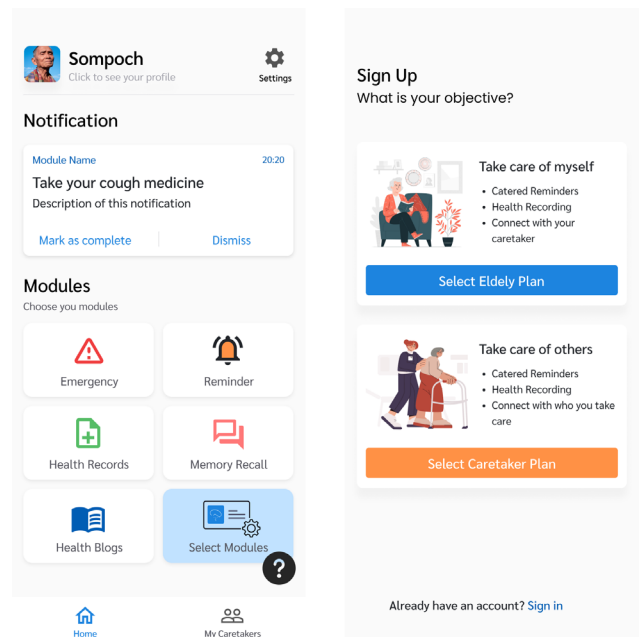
Sompoch
Click to see your profile

Settings

Notification

Module Name
20:20
Take your cough medicine
Description of this notification

Mark as complete
Dismiss

Modules
Choose you modules

Emergency
Reminder
Health Records
Memory Recall
Health Blogs
Select Modules

?

Home
My Caretakers

Sign Up
What is your objective?

Take care of myself
• Catered Reminders
• Health Recording
• Connect with your caretaker

Select Eldely Plan

Take care of others
• Catered Reminders
• Health Recording
• Connect with who you take care

Select Caretaker Plan

Already have an account? Sign in